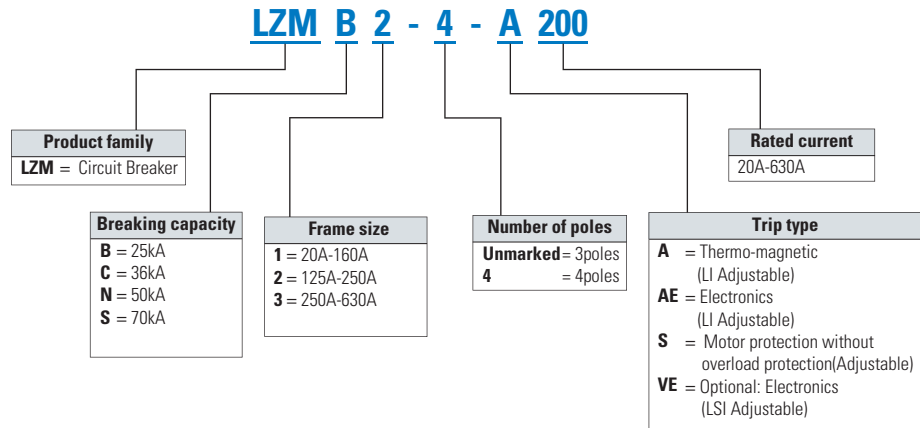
LZM B 2 - 4 - A 200

Product family
LZM = Circuit Breaker

Breaking capacity
B = 25kA
C = 36kA
N = 50kA
S = 70kA

Frame size
1 = 20A-160A
2 = 125A-250A
3 = 250A-630A

Number of poles
Unmarked = 3poles
4 = 4poles

Trip type
A = Thermo-magnetic (LI Adjustable)
AE = Electronics (LI Adjustable)
S = Motor protection without overload protection(Adjustable)
VE = Optional: Electronics (LSI Adjustable)

Rated current
20A-630A